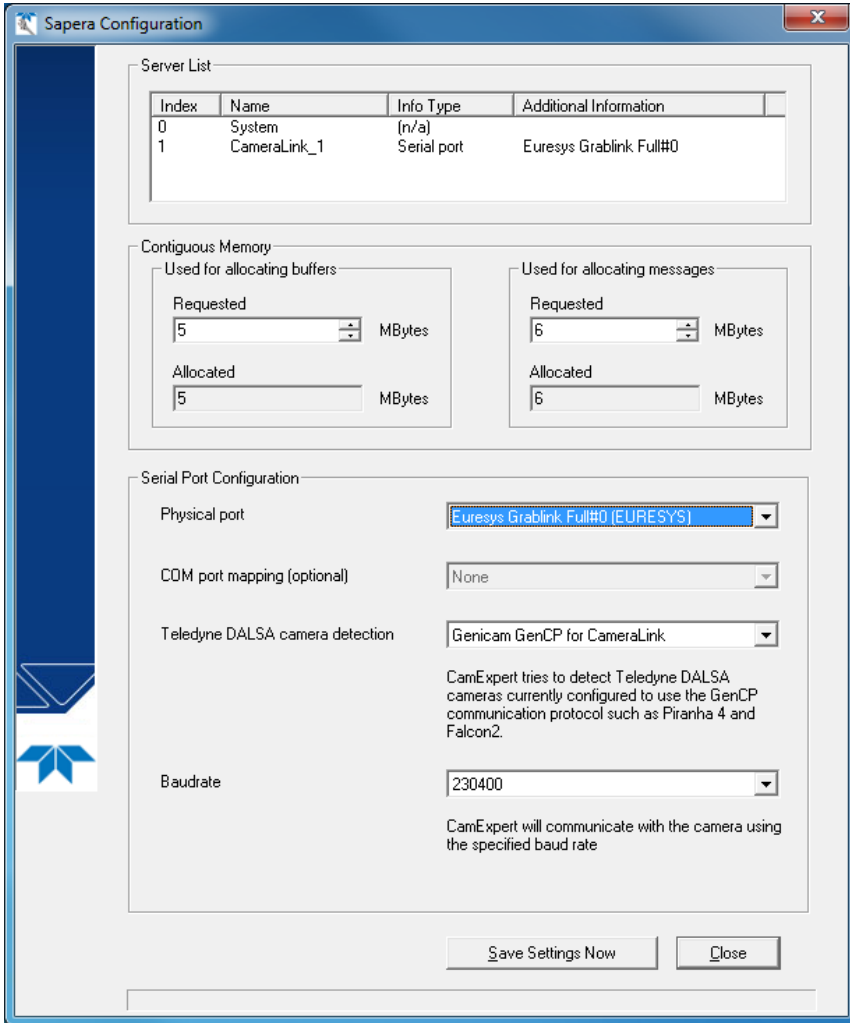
Sapera Configuration

Server List

| Index | Name | Info Type | Additional Information |
|---|---|---|---|
| 0 | System | (n/a) | |
| 1 | CameraLink_1 | Serial port | Euresys Grablink Full#0 |

Contiguous Memory

Used for allocating buffers

Requested

5 MBytes

Allocated

5 MBytes

Used for allocating messages

Requested

6 MBytes

Allocated

6 MBytes

Serial Port Configuration

Physical port

Euresys Grablink Full#0 (EURESYS)

COM port mapping (optional)

None

Teledyne DALSA camera detection

Genicam GenCP for CameraLink

CamExpert tries to detect Teledyne DALSA cameras currently configured to use the GenCP communication protocol such as Piranha 4 and Falcon2.

Baudrate

230400

CamExpert will communicate with the camera using the specified baud rate

Save Settings Now

Close